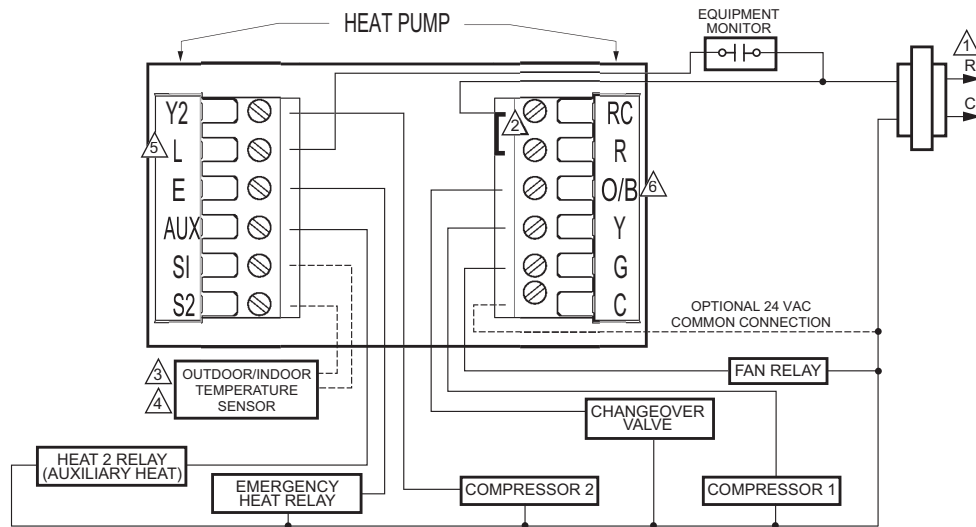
HEAT PUMP

EQUIPMENT MONITOR

1
R
C

Y2
5 L
E
AUX
SI
S2

2
RC
R
O/B 6
Y
G
C

OPTIONAL 24 VAC COMMON CONNECTION

3
4
OUTDOOR/INDOOR TEMPERATURE SENSOR

FAN RELAY

CHANGEOVER VALVE

HEAT 2 RELAY (AUXILIARY HEAT)

EMERGENCY HEAT RELAY

COMPRESSOR 2

COMPRESSOR 1